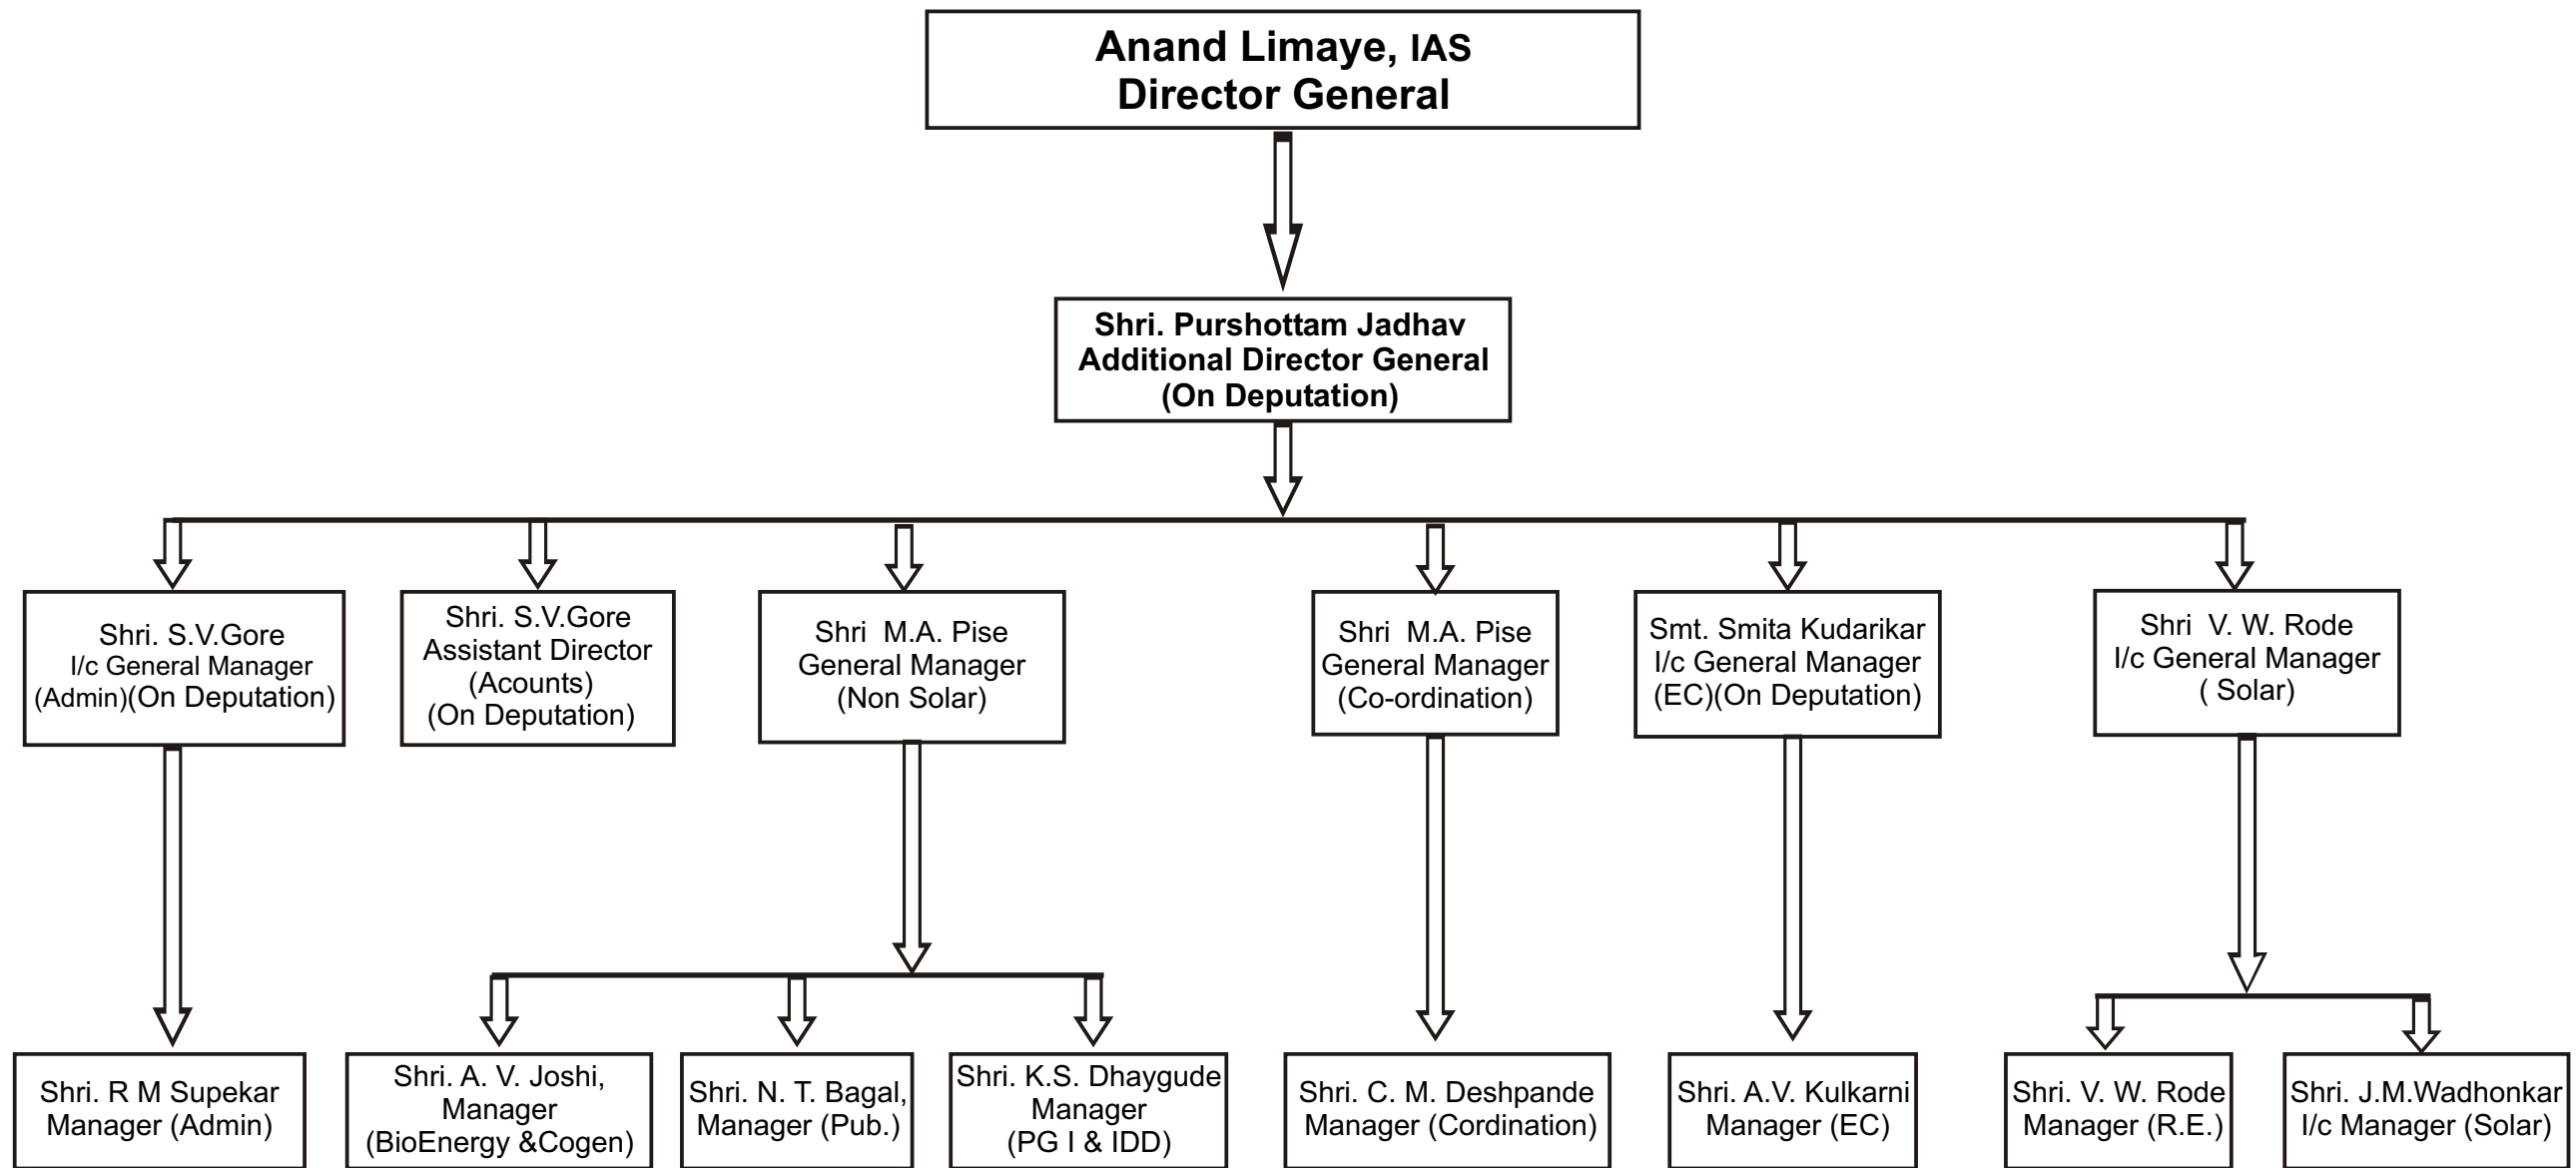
Anand Limaye, IAS
Director General

Shri. Purshottam Jadhav
Additional Director General
(On Deputation)

Shri. S.V.Gore
I/c General Manager
(Admin)(On Deputation)

Shri. S.V.Gore
Assistant Director
(Acounts)
(On Deputation)

Shri M.A. Pise
General Manager
(Non Solar)

Shri M.A. Pise
General Manager
(Co-ordination)

Smt. Smita Kudarikar
I/c General Manager
(EC)(On Deputation)

Shri V. W. Rode
I/c General Manager
( Solar)

Shri. R M Supekar
Manager (Admin)

Shri. A. V. Joshi,
Manager
(BioEnergy &Cogen)

Shri. N. T. Bagal,
Manager (Pub.)

Shri. K.S. Dhaygude
Manager
(PG I & IDD)

Shri. C. M. Deshpande
Manager (Cordination)

Shri. A.V. Kulkarni
Manager (EC)

Shri. V. W. Rode
Manager (R.E.)

Shri. J.M.Wadhonkar
I/c Manager (Solar)